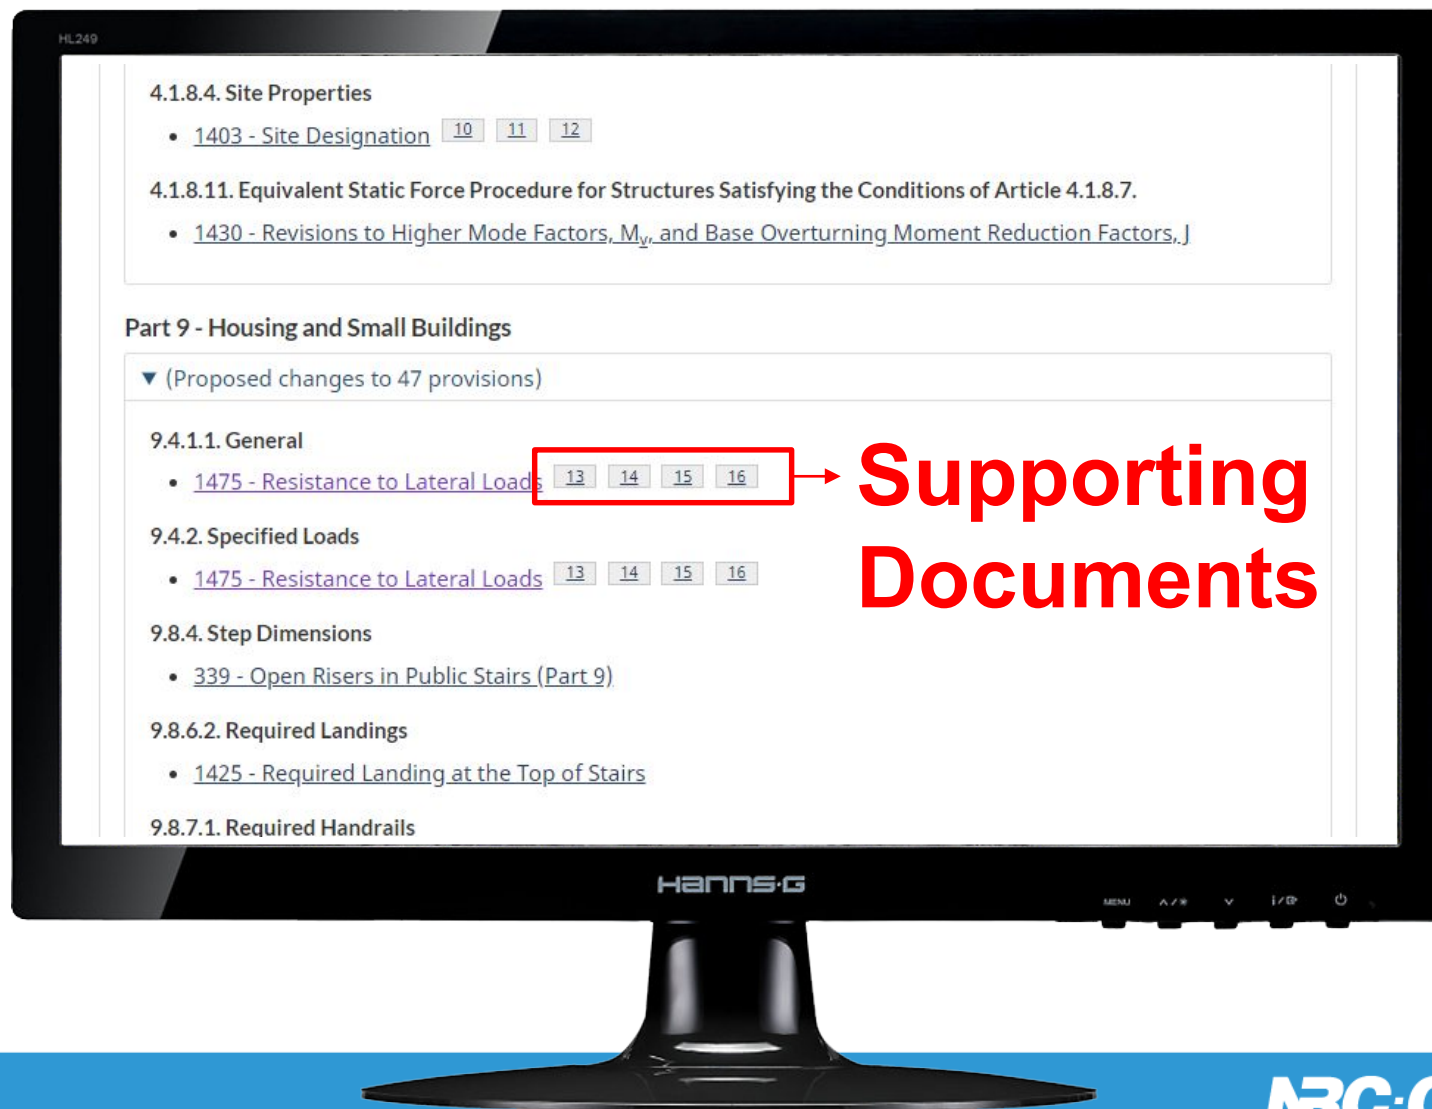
HL249

4.1.8.4. Site Properties

- 1403 - Site Designation 10 11 12

4.1.8.11. Equivalent Static Force Procedure for Structures Satisfying the Conditions of Article 4.1.8.7.

- 1430 - Revisions to Higher Mode Factors, $M_V$, and Base Overturning Moment Reduction Factors, J

Part 9 - Housing and Small Buildings

▼ (Proposed changes to 47 provisions)

9.4.1.1. General

- 1475 - Resistance to Lateral Loads 13 14 15 16

Supporting Documents

9.4.2. Specified Loads

- 1475 - Resistance to Lateral Loads 13 14 15 16

9.8.4. Step Dimensions

- 339 - Open Risers in Public Stairs (Part 9)

9.8.6.2. Required Landings

- 1425 - Required Landing at the Top of Stairs

9.8.7.1. Required Handrails

HANNS·G

MENU

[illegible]